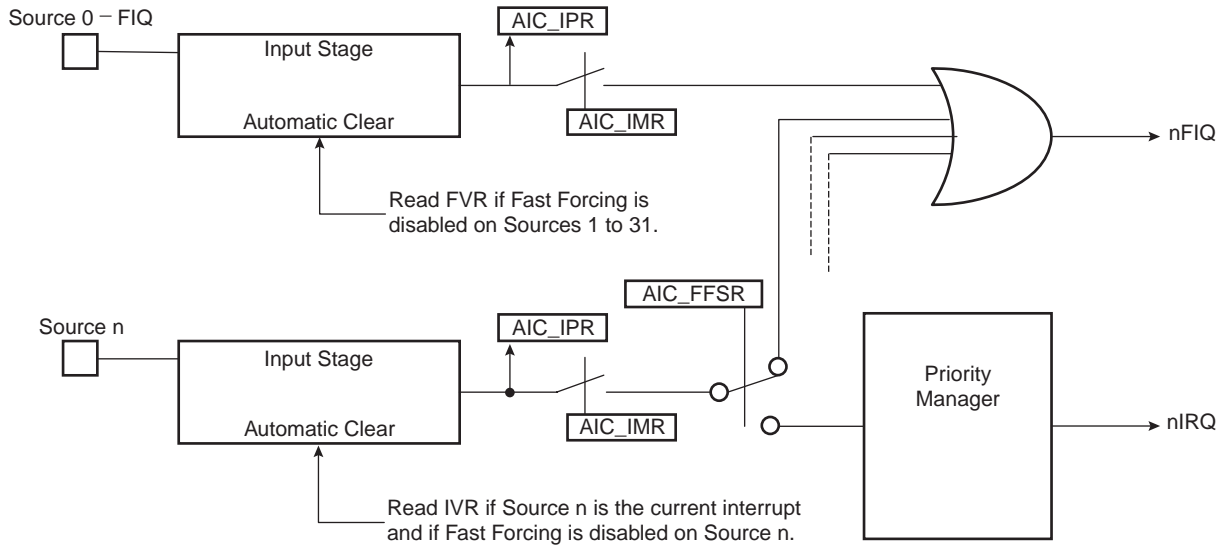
Source 0 – FIQ

Input Stage

Automatic Clear

AIC_IPR

AIC_IMR

nFIQ

Read FVR if Fast Forcing is disabled on Sources 1 to 31.

AIC_FFSR

Source n

Input Stage

Automatic Clear

AIC_IPR

AIC_IMR

Priority Manager

nIRQ

Read IVR if Source n is the current interrupt and if Fast Forcing is disabled on Source n.